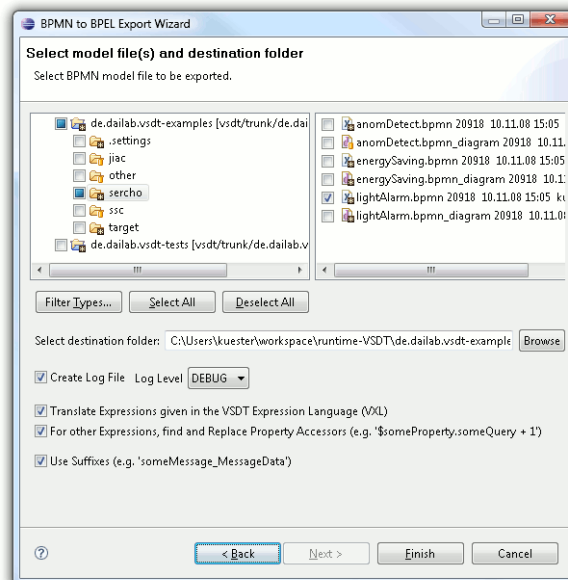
BPMN to BPEL Export Wizard

Select model file(s) and destination folder

Select BPMN model file to be exported.

de.dailab.vsdt-examples [vsdt/trunk/de.dai
.settings
jiac
other
sercho
ssc
target
de.dailab.vsdt-tests [vsdt/trunk/de.dailab.v

anomDetect.bpmn 20918 10.11.08 15:05
anomDetect.bpmn_diagram 20918 10.11.
energySaving.bpmn 20918 10.11.08 15:05
energySaving.bpmn_diagram 20918 10.1
lightAlarm.bpmn 20918 10.11.08 15:05 ku
lightAlarm.bpmn_diagram 20918 10.11.0

Filter Types... | Select All | Deselect All

Select destination folder: C:\Users\kuester\workspace\runtime-VSDT\de.dailab.vsdt-example | Browse

Create Log File Log Level DEBUG

Translate Expressions given in the VSDT Expression Language (VXL)

For other Expressions, find and Replace Property Accessors (e.g. '$someProperty.someQuery + 1')

Use Suffixes (e.g. 'someMessage_MessageData')

< Back | Next > | Finish | Cancel